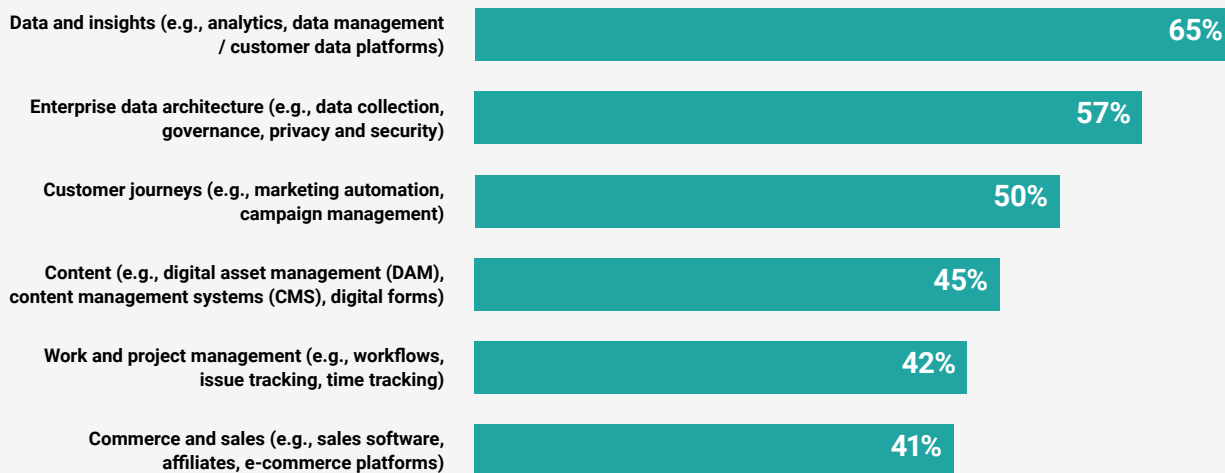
Data and insights (e.g., analytics, data management / customer data platforms) 65%

Enterprise data architecture (e.g., data collection, governance, privacy and security) 57%

Customer journeys (e.g., marketing automation, campaign management) 50%

Content (e.g., digital asset management (DAM), content management systems (CMS), digital forms) 45%

Work and project management (e.g., workflows, issue tracking, time tracking) 42%

Commerce and sales (e.g., sales software, affiliates, e-commerce platforms) 41%